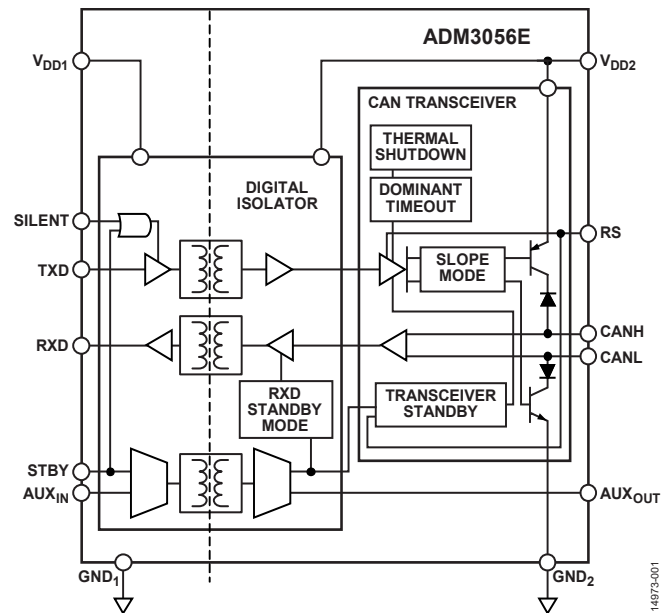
ADM3056E

$V_{DD1}$

$V_{DD2}$

CAN TRANSCEIVER

THERMAL SHUTDOWN

DIGITAL ISOLATOR

DOMINANT TIMEOUT

SILENT

RS

TXD

SLOPE MODE

CANH

RXD

CANL

RXD STANDBY MODE

TRANSCEIVER STANDBY

STBY

$AUX_{IN}$

$AUX_{OUT}$

$GND_1$

$GND_2$

14973-001